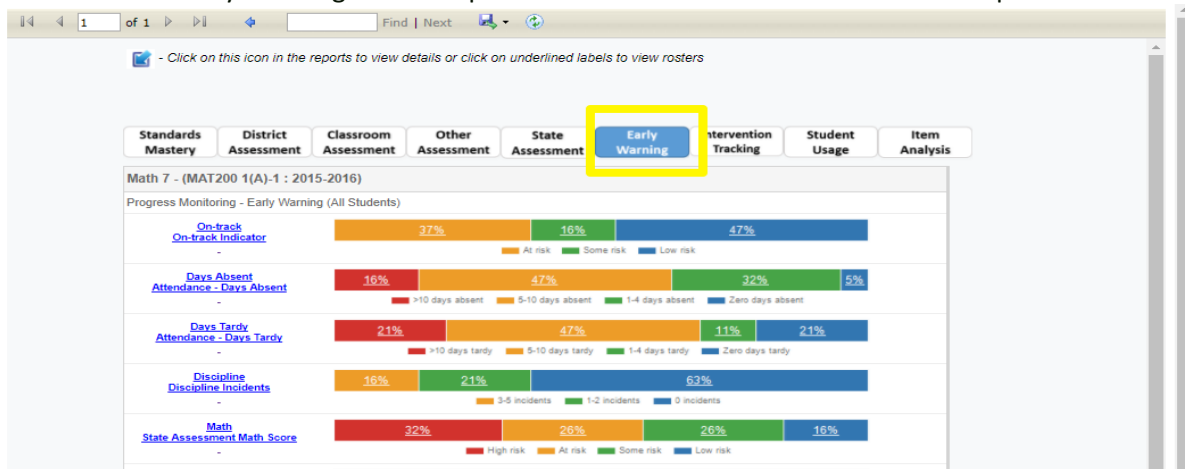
1 of 1 Find | Next

- Click on this icon in the reports to view details or click on underlined labels to view rosters

Standards Mastery | District Assessment | Classroom Assessment | Other Assessment | State Assessment | Early Warning | Intervention Tracking | Student Usage | Item Analysis

Math 7 - (MAT200 1(A)-1 : 2015-2016)

Progress Monitoring - Early Warning (All Students)

On-track
On-track Indicator
-
37% 16% 47%
At risk Some risk Low risk

Days Absent
Attendance - Days Absent
-
16% 47% 32% 5%
>10 days absent 5-10 days absent 1-4 days absent Zero days absent

Days Tardy
Attendance - Days Tardy
-
21% 47% 11% 21%
>10 days tardy 5-10 days tardy 1-4 days tardy Zero days tardy

Discipline
Discipline Incidents
-
16% 21% 63%
3-5 incidents 1-2 incidents 0 incidents

Math
State Assessment Math Score
-
32% 26% 26% 16%
High risk At risk Some risk Low risk